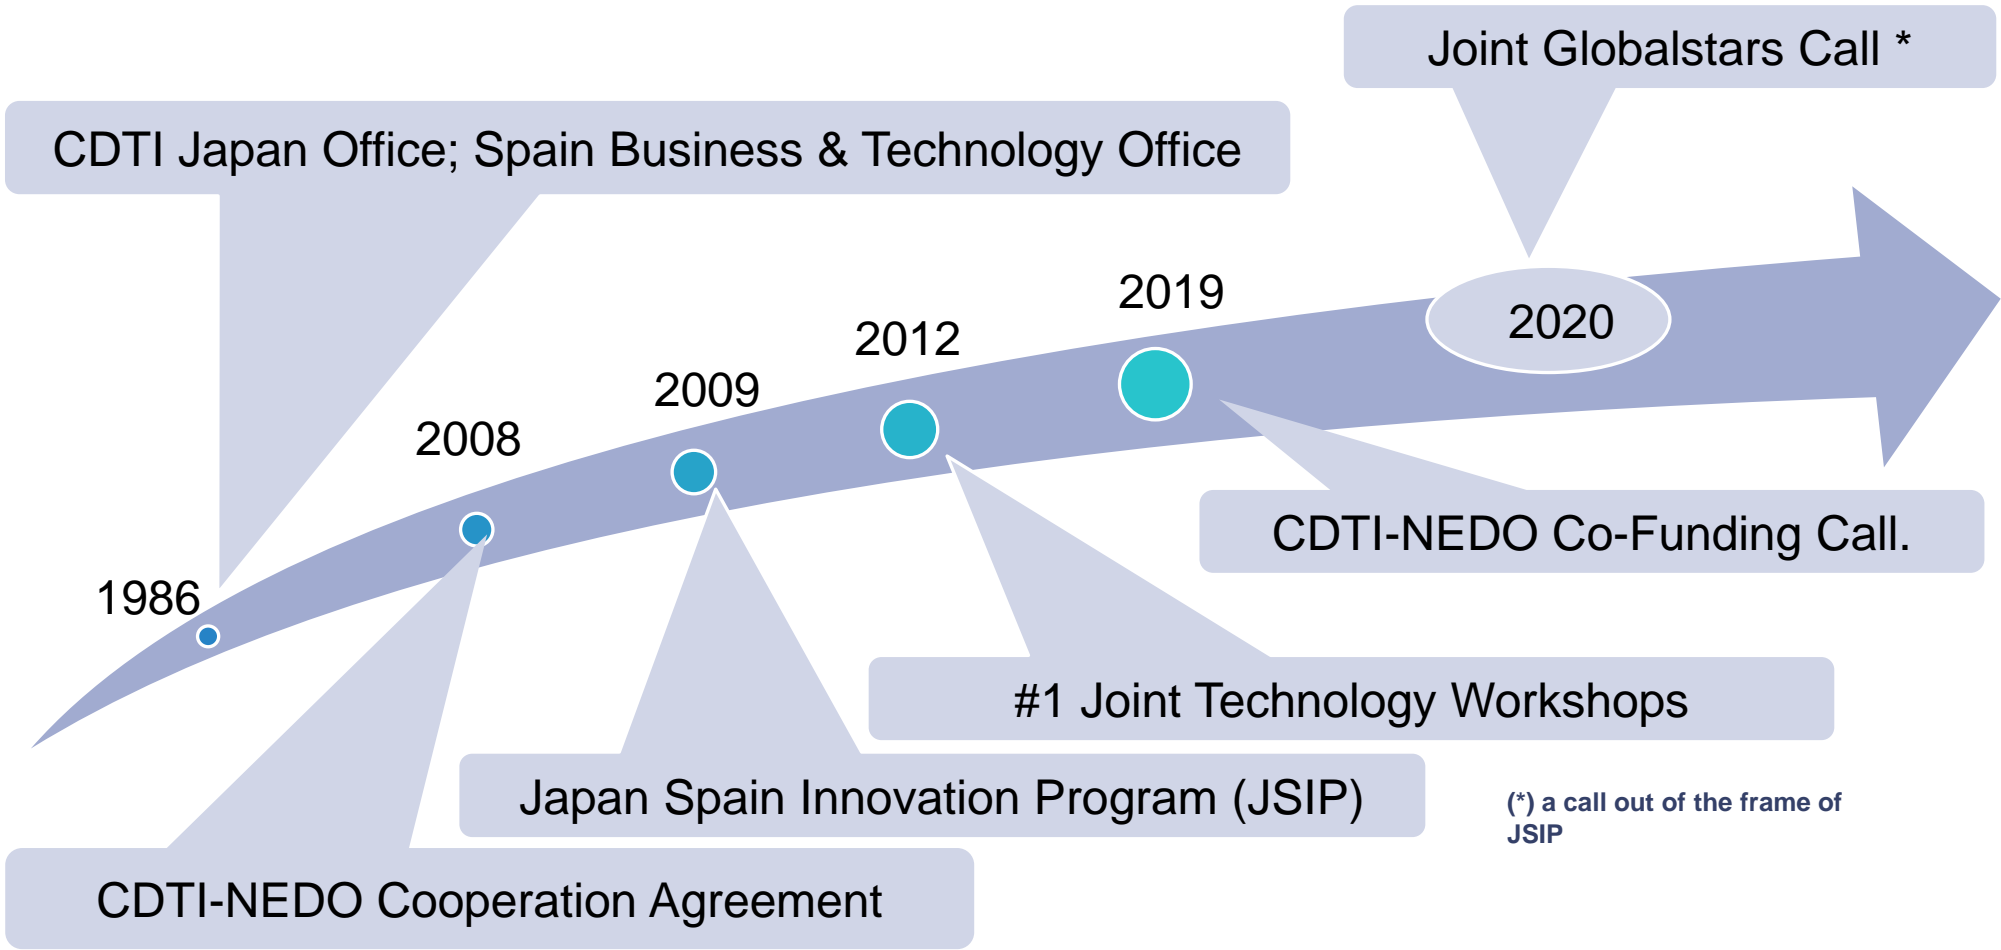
Joint Globalstars Call *

CDTI Japan Office; Spain Business & Technology Office

2019

2020

2012

2009

2008

1986

CDTI-NEDO Co-Funding Call.

#1 Joint Technology Workshops

Japan Spain Innovation Program (JSIP)

(*) a call out of the frame of JSIP

CDTI-NEDO Cooperation Agreement